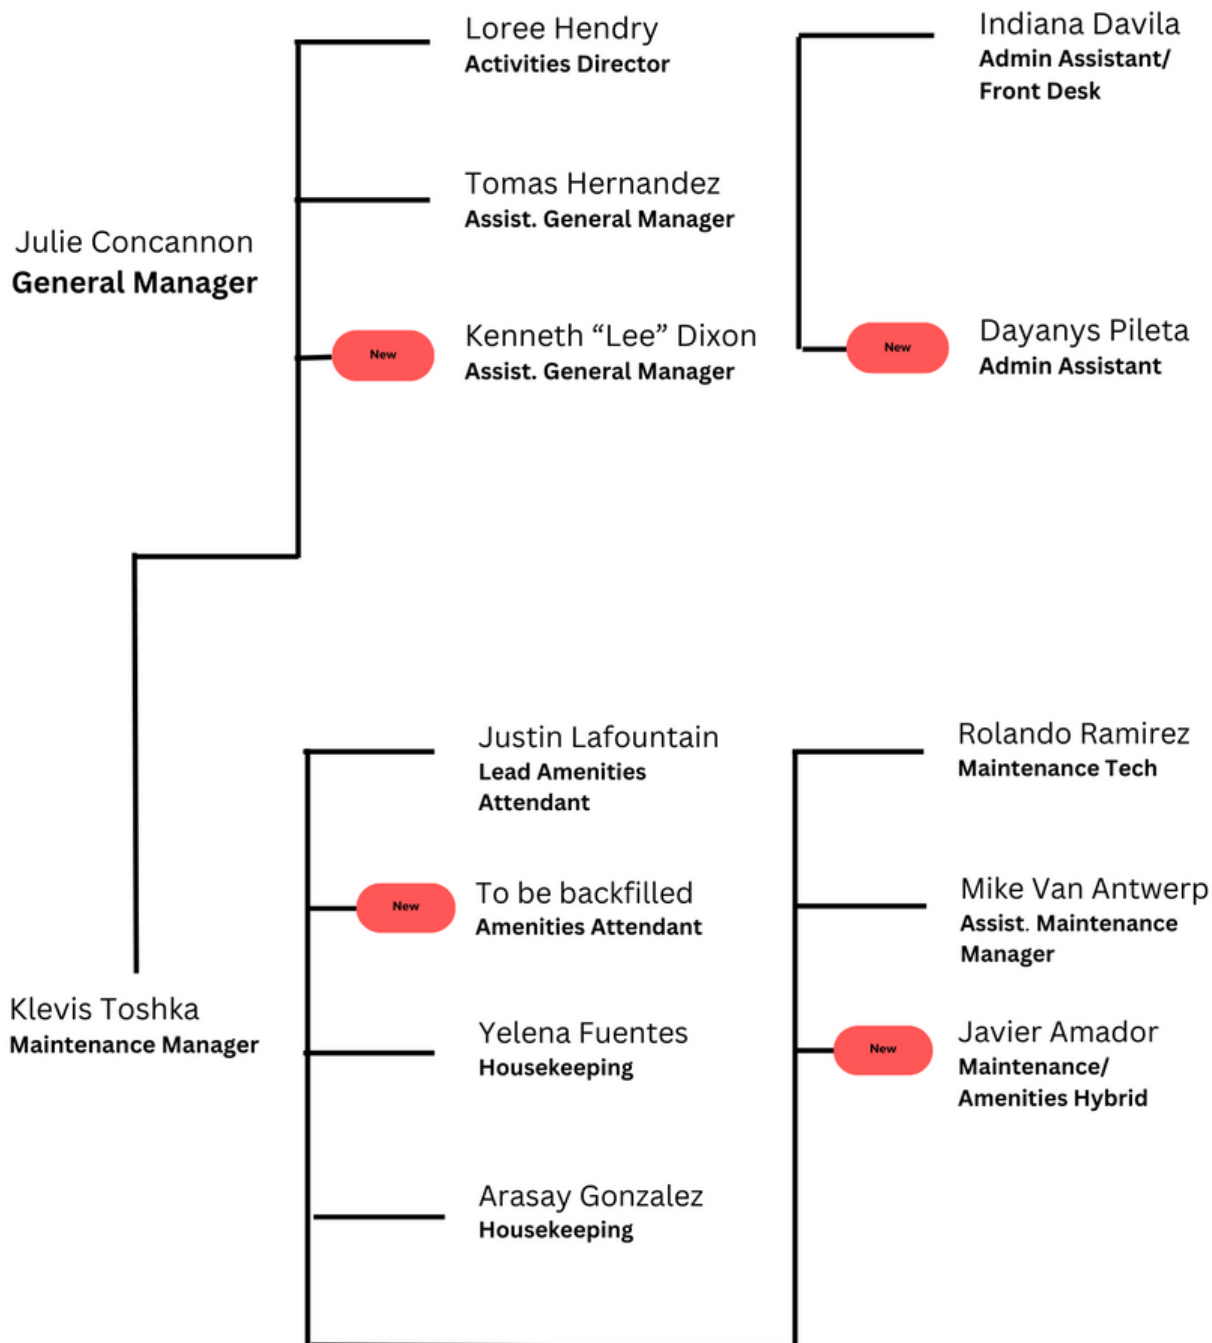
Julie Concannon
General Manager

Loree Hendry
Activities Director

Tomas Hernandez
Assist. General Manager

New

Kenneth “Lee” Dixon
Assist. General Manager

Indiana Davila
Admin Assistant/ Front Desk

New

Dayanys Pileta
Admin Assistant

Klevis Toshka
Maintenance Manager

Justin Lafountain
Lead Amenities Attendant

New

To be backfilled
Amenities Attendant

Yelena Fuentes
Housekeeping

Arasay Gonzalez
Housekeeping

Rolando Ramirez
Maintenance Tech

Mike Van Antwerp
Assist. Maintenance Manager

New

Javier Amador
Maintenance/ Amenities Hybrid